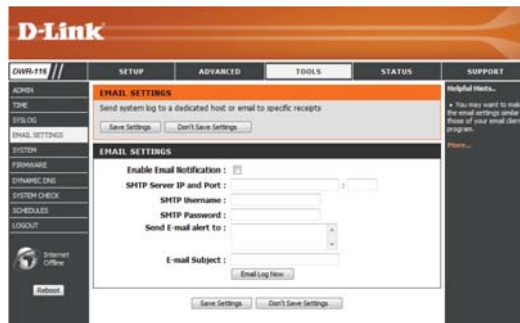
D-Link

DWR-116

SETUP | ADVANCED | TOOLS | STATUS | SUPPORT

ADMIN
TIME
SYSLOG
EMAIL SETTINGS
SYSTEM
FIRMWARE
DYNAMIC DNS
SYSTEM CHECK
SCHEDULES
LOGOUT

Internet Offline

Reboot

EMAIL SETTINGS

Send system log to a dedicated host or email to specific receipts

Save Settings | Don't Save Settings

EMAIL SETTINGS

Enable Email Notification :

SMTP Server IP and Port : :

SMTP Username :

SMTP Password :

Send E-mail alert to :

E-mail Subject :

Email Log Now

Save Settings | Don't Save Settings

Helpful Hints..

• You may want to mak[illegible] the email settings similar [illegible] those of your email clie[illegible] program.

More...